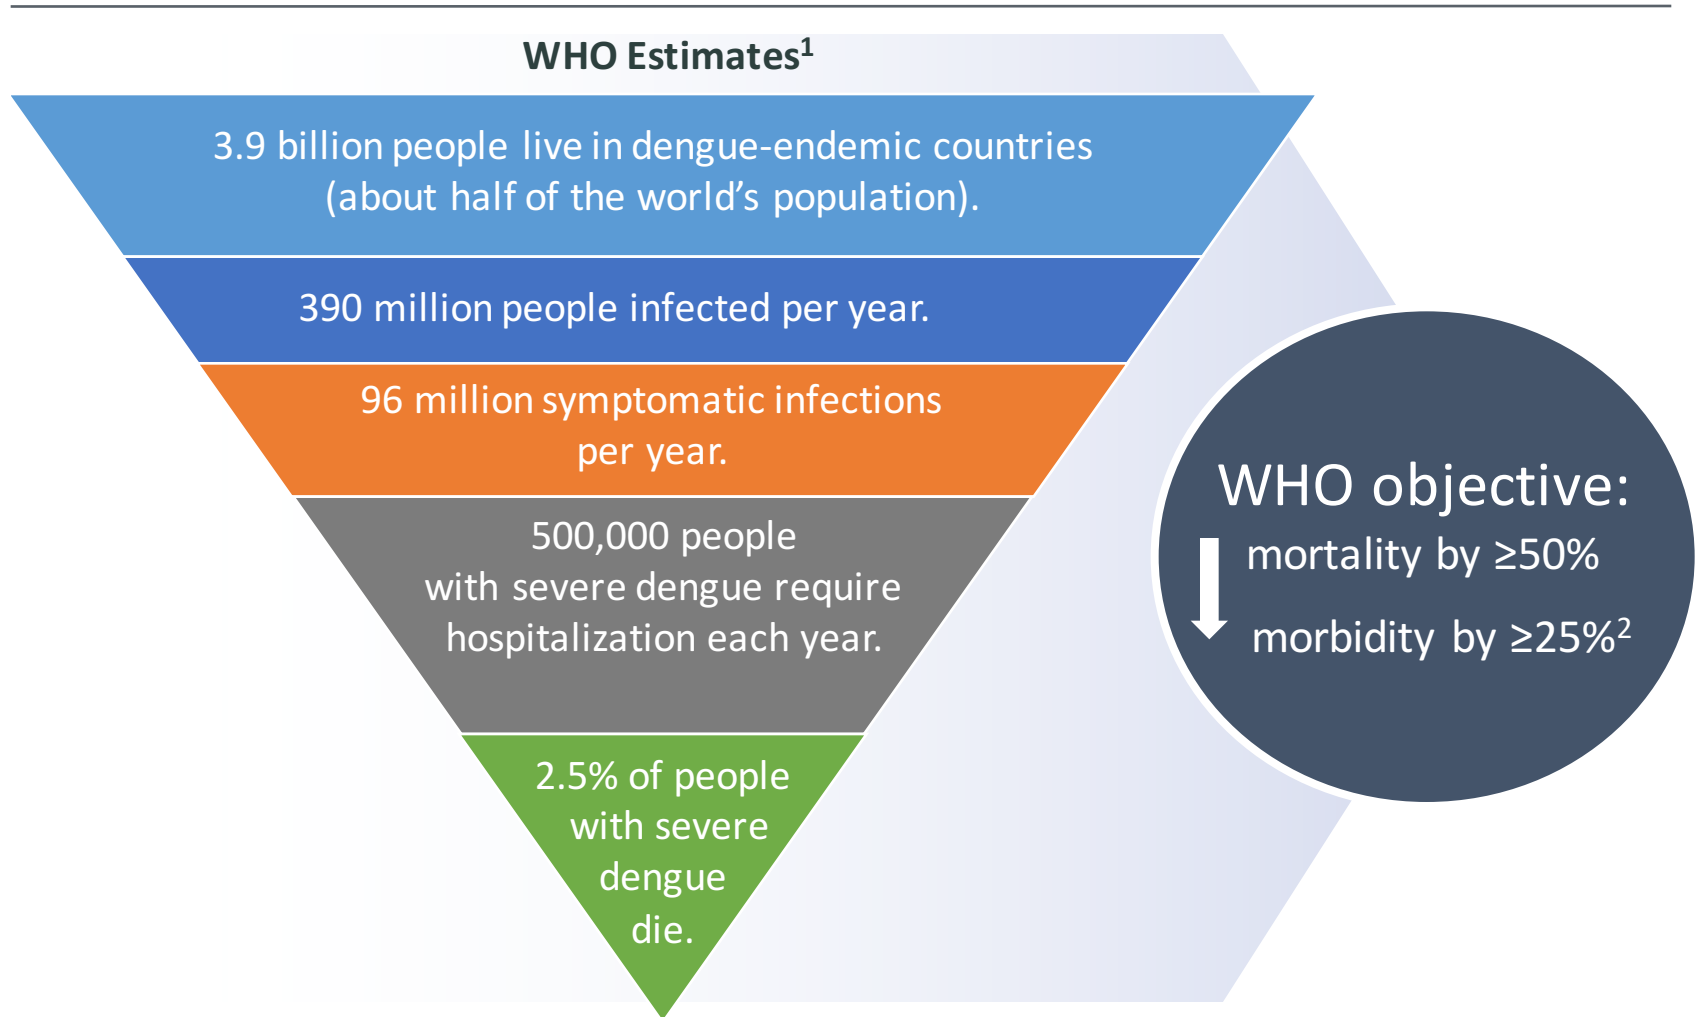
WHO Estimates$^1$

3.9 billion people live in dengue-endemic countries (about half of the world’s population).

390 million people infected per year.

96 million symptomatic infections per year.

500,000 people with severe dengue require hospitalization each year.

2.5% of people with severe dengue die.

WHO objective:

mortality by ≥50%

morbidity by ≥25%$^2$